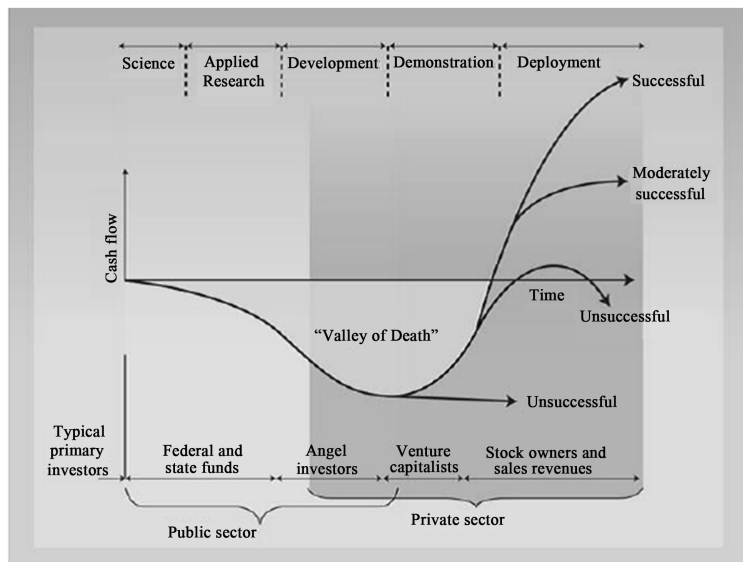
Science
Applied Research
Development
Demonstration
Deployment

Successful
Moderately successful
Cash flow
Time
Unsuccessful
"Valley of Death"
Unsuccessful

Typical primary investors
Federal and state funds
Angel investors
Venture capitalists
Stock owners and sales revenues

Public sector
Private sector